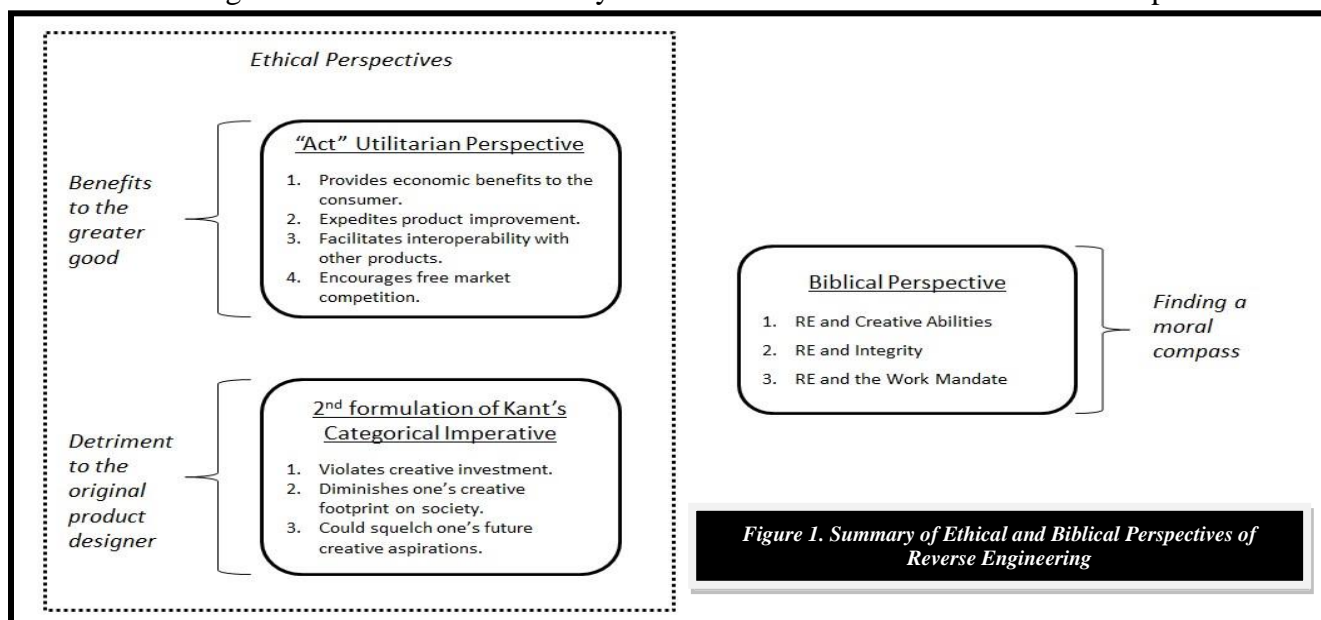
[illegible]

Ethical Perspectives

Benefits to the greater good

"Act" Utilitarian Perspective

1. Provides economic benefits to the consumer.
2. Expedites product improvement.
3. Facilitates interoperability with other products.
4. Encourages free market competition.

Detriment to the original product designer

$2^{nd}$ formulation of Kant's Categorical Imperative

1. Violates creative investment.
2. Diminishes one's creative footprint on society.
3. Could squelch one's future creative aspirations.

Biblical Perspective

1. RE and Creative Abilities
2. RE and Integrity
3. RE and the Work Mandate

Finding a moral compass

Figure 1. Summary of Ethical and Biblical Perspectives of Reverse Engineering